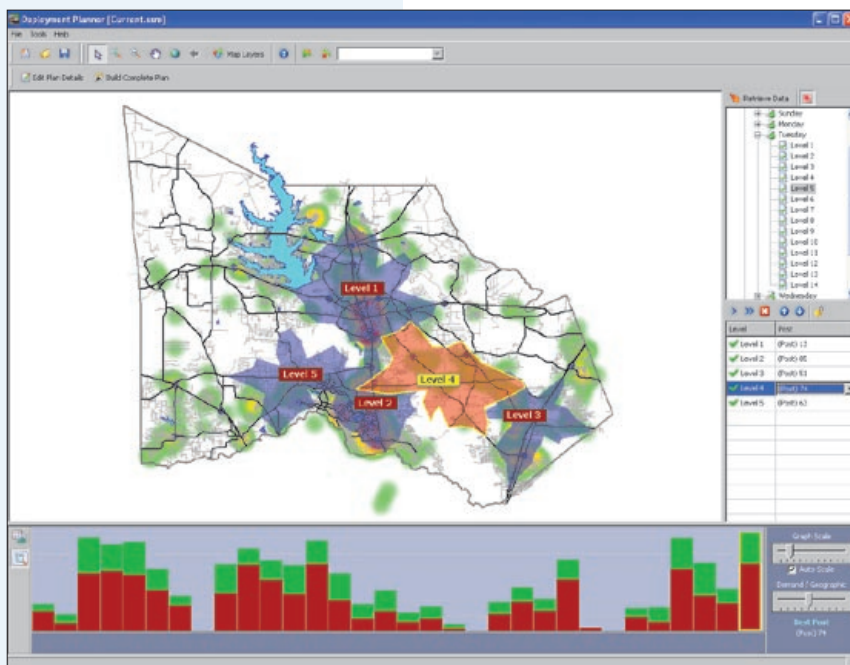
Deployment Planner [Current.ssre]

File Tools Help

Map Layers

Edit Plan Details Build Complete Plan

Retrieve Data

Sunday
Monday
Tuesday
Level 1
Level 2
Level 3
Level 4
Level 5
Level 6
Level 7
Level 8
Level 9
Level 10
Level 11
Level 12
Level 13
Level 14
Wednesday

| Level | Post |
|---|---|
| Level 1 | (Post) 13 |
| Level 2 | (Post) 85 |
| Level 3 | (Post) 51 |
| Level 4 | (Post) 74 |
| Level 5 | (Post) 63 |

Level 1
Level 5
Level 4
Level 2
Level 3

Graph Scale
Auto Scale
Demand / Geographic
Best Post
(Post) 74